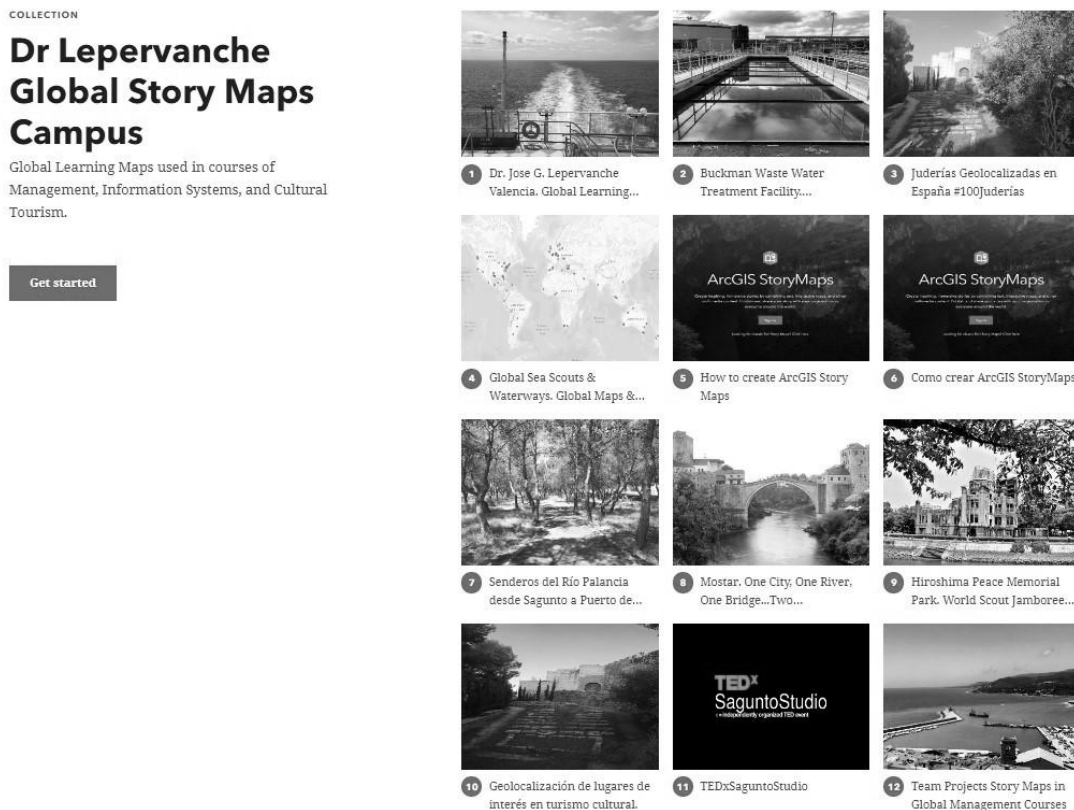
COLLECTION

# Dr Lepervanche Global Story Maps Campus

Global Learning Maps used in courses of Management, Information Systems, and Cultural Tourism.

Get started

1 Dr. Jose G. Lepervanche Valencia. Global Learning...

2 Buckman Waste Water Treatment Facility....

3 Juderías Geolocalizadas en España #100Juderías

ArcGIS StoryMaps

ArcGIS StoryMaps

4 Global Sea Scouts & Waterways. Global Maps &...

5 How to create ArcGIS Story Maps

6 Como crear ArcGIS StoryMaps

7 Senderos del Río Palancia desde Sagunto a Puerto de...

8 Mostar. One City, One River, One Bridge...Two...

9 Hiroshima Peace Memorial Park. World Scout Jamboree...

TEDx SaguntoStudio
x = independently organized TED event

10 Geolocalización de lugares de interés en turismo cultural.

11 TEDxSaguntoStudio

12 Team Projects Story Maps in Global Management Courses